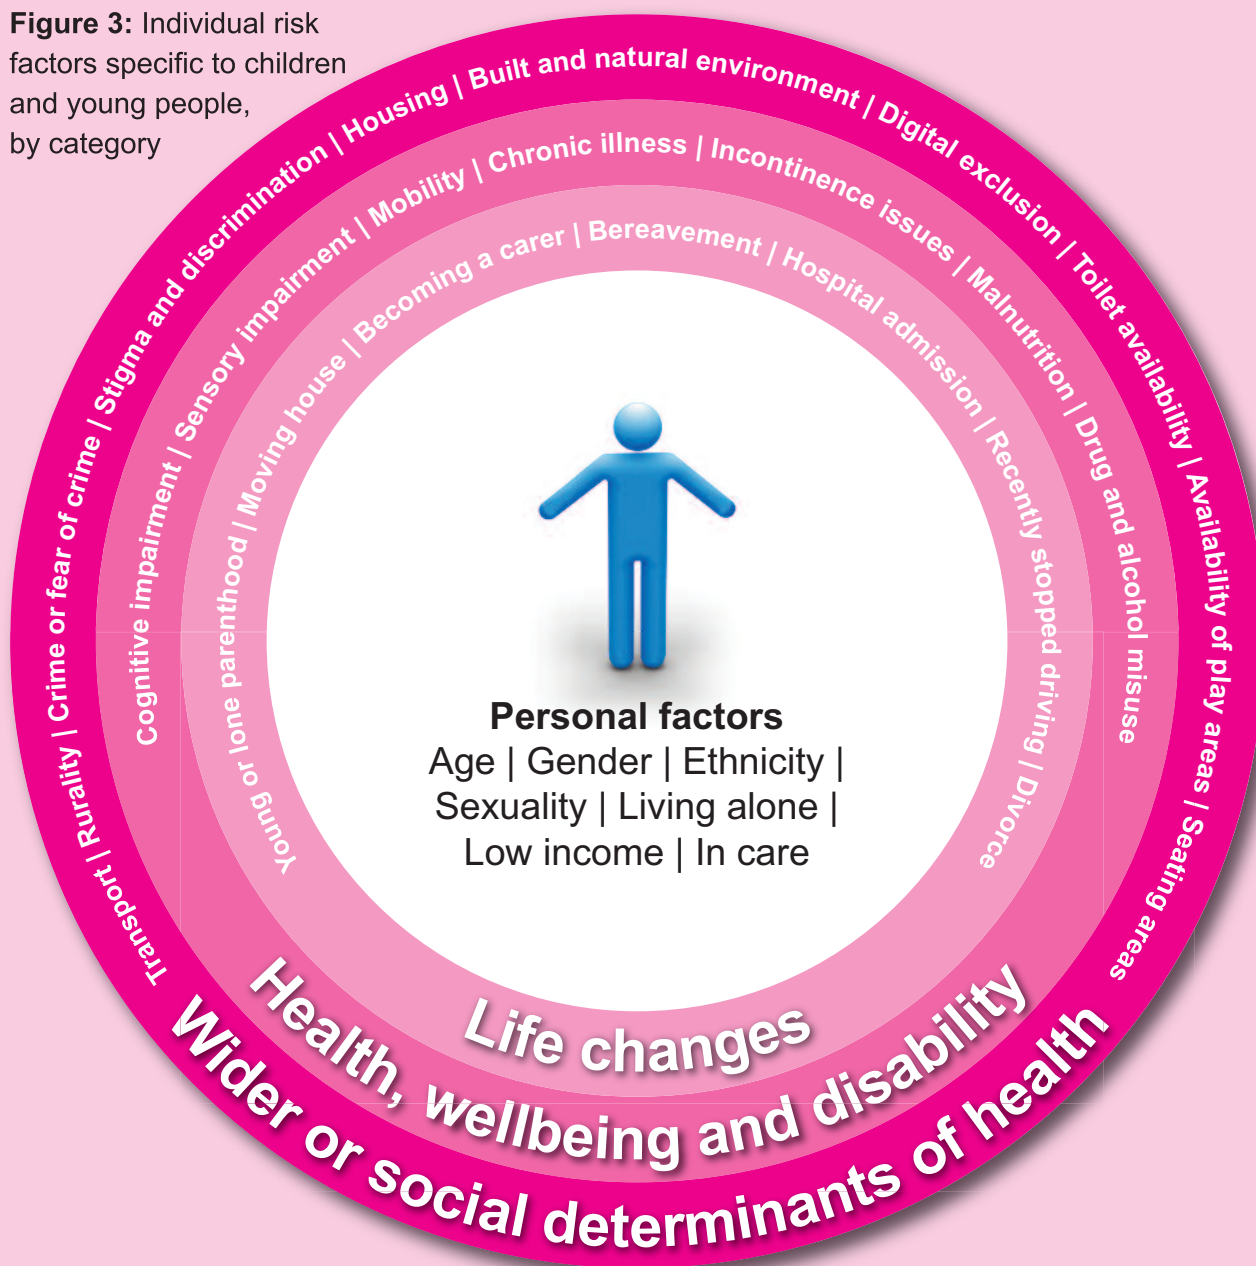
**Figure 3:** Individual risk factors specific to children and young people, by category

Transport | Rurality | Crime or fear of crime | Stigma and discrimination | Housing | Built and natural environment | Digital exclusion | Toilet availability | Availability of play areas | Seating areas

Cognitive impairment | Sensory impairment | Mobility | Chronic illness | Incontinence issues | Malnutrition | Drug and alcohol misuse

Young or lone parenthood | Moving house | Becoming a carer | Bereavement | Hospital admission | Recently stopped driving | Divorce

**Personal factors**
Age | Gender | Ethnicity | Sexuality | Living alone | Low income | In care

Life changes

Health, wellbeing and disability

Wider or social determinants of health